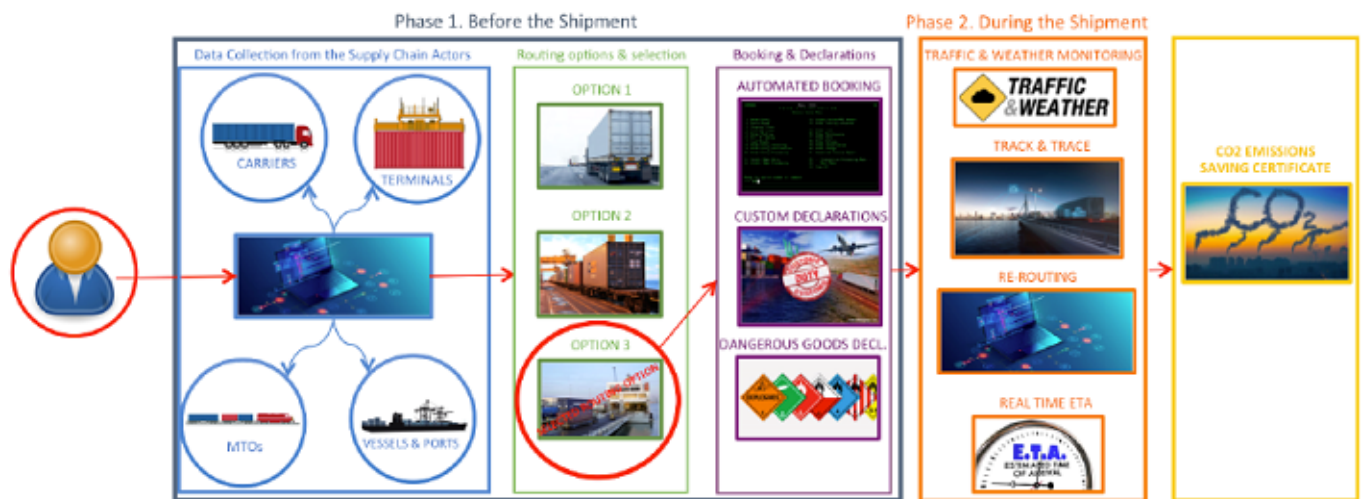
Phase 1. Before the Shipment

Data Collection from the Supply Chain Actors

CARRIERS

TERMINALS

MTOs

VESSELS & PORTS

Routing options & selection

OPTION 1

OPTION 2

OPTION 3

SELECTED ROUTING OPTION

Booking & Declarations

AUTOMATED BOOKING

CUSTOM DECLARATIONS

DANGEROUS GOODS DECL.

Phase 2. During the Shipment

TRAFFIC & WEATHER MONITORING

TRAFFIC & WEATHER

TRACK & TRACE

RE-ROUTING

REAL TIME ETA

E.T.A.
ESTIMATED TIME OF ARRIVAL

CO2 EMISSIONS SAVING CERTIFICATE

$CO_2$